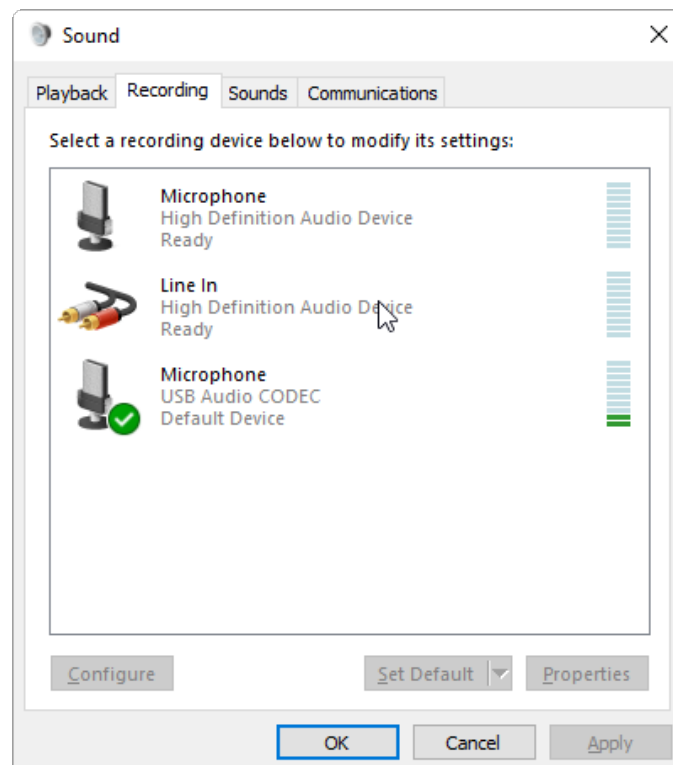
Sound

Playback Recording Sounds Communications

Select a recording device below to modify its settings:

Microphone
High Definition Audio Device
Ready

Line In
High Definition Audio Device
Ready

Microphone
USB Audio CODEC
Default Device

Configure
Set Default
Properties

OK
Cancel
Apply